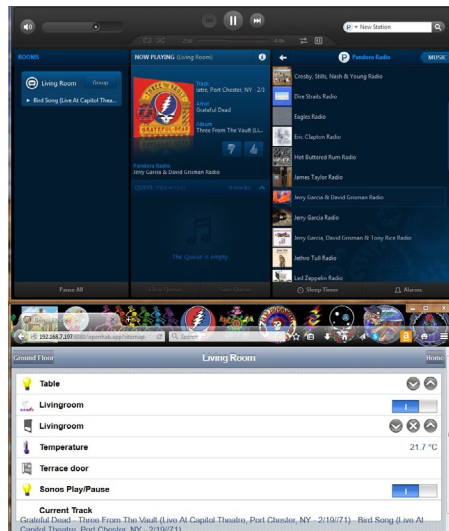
P + New Station

ROOMS

Living Room Group

Bird Song (Live At Capitol Thea...

NOW PLAYING (Living Room)

Track
atre, Port Chester, NY - 2/1

Artist
Grateful Dead

Album
Three From The Vault (Li...

Pandora Radio
Jerry Garcia & David Grisman Radio

QUEUE (NOT IN USE) 0 tracks

The Queue is empty

Pandora Radio MUSIC

Crosby, Stills, Nash & Young Radio

Dire Straits Radio

Eagles Radio

Eric Clapton Radio

Hot Buttered Rum Radio

James Taylor Radio

Jerry Garcia & David Grisman Radio

Jerry Garcia Radio

Jerry Garcia, David Grisman & Tony Rice Radio

Jethro Tull Radio

Led Zeppelin Radio

Pause All

Clear Queue

Save Queue

Sleep Timer

Alarms

192.168.7.107:8080/openhab.app?sitemap

Search

Ground Floor

Living Room

Home

Table

Livingroom

Livingroom

Temperature

21.7 °C

Terrace door

Sonos Play/Pause

Current Track

Grateful Dead - Three From The Vault (Live At Capitol Theatre, Port Chester, NY - 2/19/71) - Bird Song (Live At Capitol Theatre, Port Chester, NY - 2/19/71)